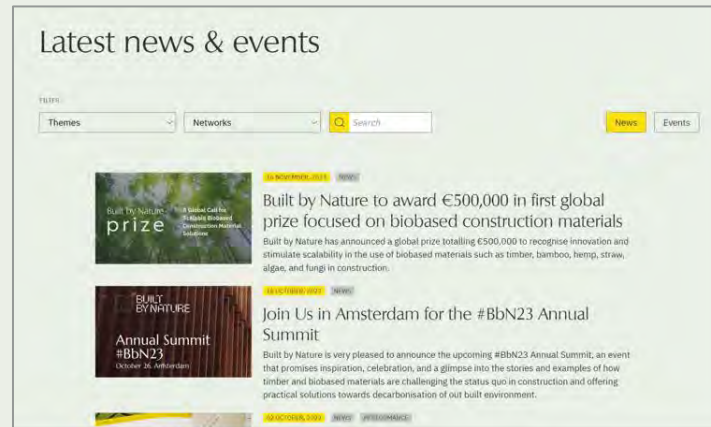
Latest news & events

FILTER

Themes

Networks

Search

News

Events

16 NOVEMBER 2023 NEWS

Built by Nature prize

A Global Call for Scalable Biobased Construction Material Solutions

Built by Nature to award €500,000 in first global prize focused on biobased construction materials

Built by Nature has announced a global prize totalling €500,000 to recognise innovation and stimulate scalability in the use of biobased materials such as timber, bamboo, hemp, straw, algae, and fungi in construction.

18 OCTOBER 2023 NEWS

BUILT BY NATURE

Annual Summit #BbN23

October 26, Amsterdam

Join Us in Amsterdam for the #BbN23 Annual Summit

Built by Nature is very pleased to announce the upcoming #BbN23 Annual Summit, an event that promises inspiration, celebration, and a glimpse into the stories and examples of how timber and biobased materials are challenging the status quo in construction and offering practical solutions towards decarbonisation of our built environment.

02 OCTOBER 2023 NEWS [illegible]